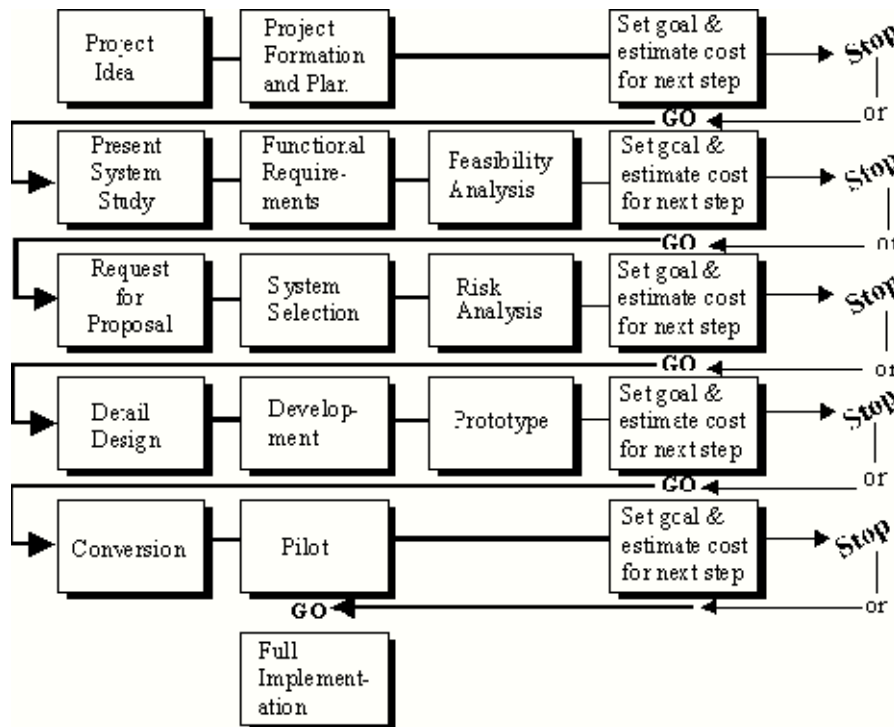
Project Idea

Project Formation and Plan.

Set goal & estimate cost for next step

Stop

or

GO

Present System Study

Functional Requirements

Feasibility Analysis

Set goal & estimate cost for next step

Stop

or

GO

Request for Proposal

System Selection

Risk Analysis

Set goal & estimate cost for next step

Stop

or

GO

Detail Design

Development

Prototype

Set goal & estimate cost for next step

Stop

or

GO

Conversion

Pilot

Set goal & estimate cost for next step

Stop

or

GO

Full Implementation